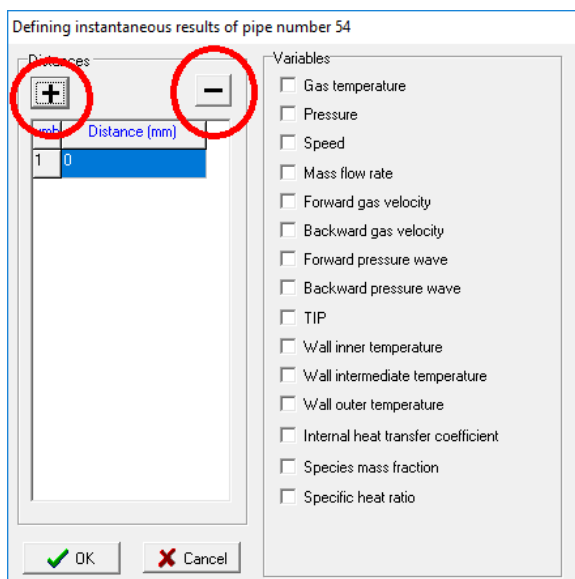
Defining instantaneous results of pipe number 54

Distances

+

−

| umb | Distance (mm) |
|---|---|
| 1 | 0 |

Variables

Gas temperature
Pressure
Speed
Mass flow rate
Forward gas velocity
Backward gas velocity
Forward pressure wave
Backward pressure wave
TIP
Wall inner temperature
Wall intermediate temperature
Wall outer temperature
Internal heat transfer coefficient
Species mass fraction
Specific heat ratio

OK

Cancel